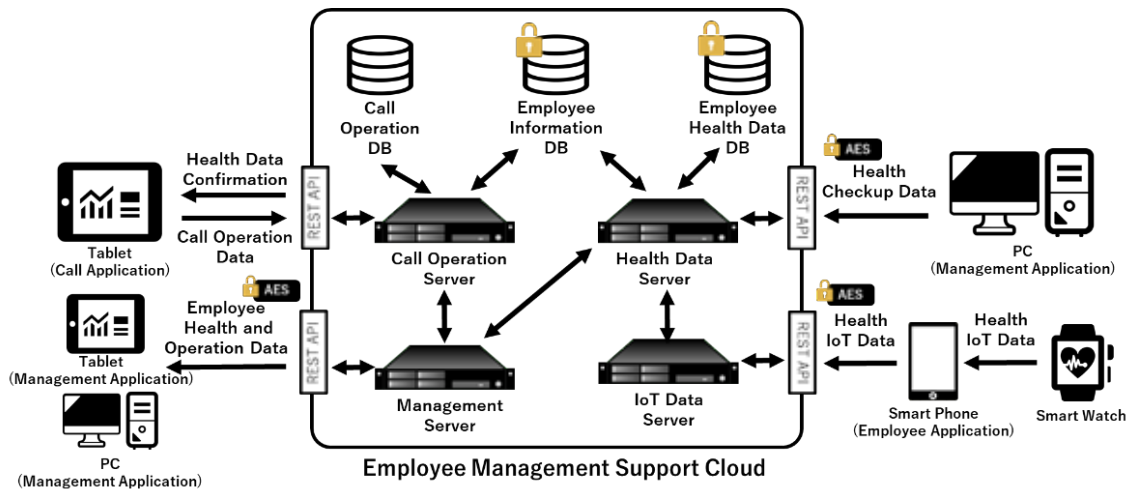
Call Operation DB

Employee Information DB

Employee Health Data DB

Health Data Confirmation

Call Operation Data

REST API

Call Operation Server

Health Data Server

REST API

AES

Health Checkup Data

Tablet
(Call Application)

PC
(Management Application)

AES

Employee Health and Operation Data

REST API

Tablet
(Management Application)

Management Server

IoT Data Server

AES

Health IoT Data

REST API

Health IoT Data

Smart Phone
(Employee Application)

Smart Watch

PC
(Management Application)

Employee Management Support Cloud